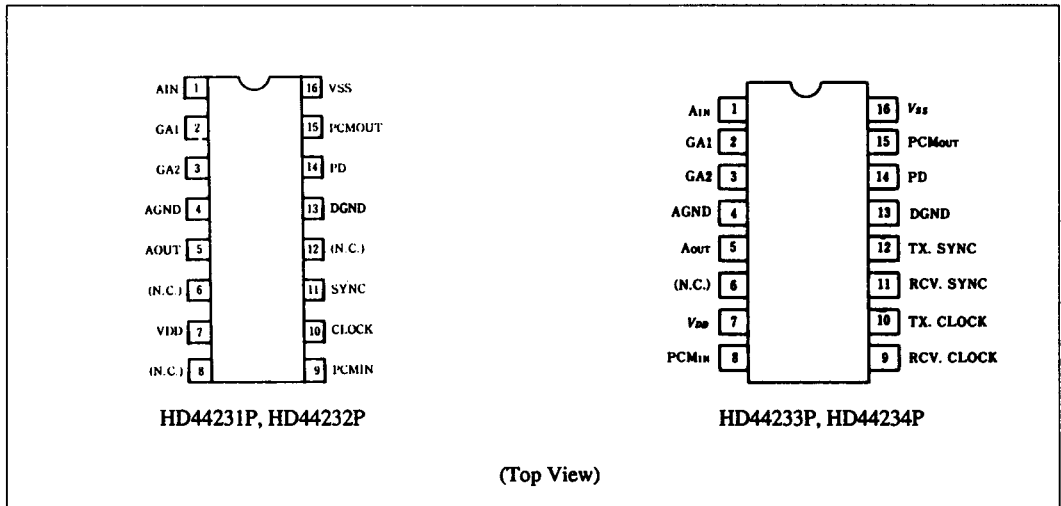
AIN 1
GA1 2
GA2 3
AGND 4
AOUT 5
(N.C.) 6
VDD 7
(N.C.) 8
16 VSS
15 PCMOUT
14 PD
13 DGND
12 (N.C.)
11 SYNC
10 CLOCK
9 PCMIN

HD44231P, HD44232P

$A_{IN}$ 1
GA1 2
GA2 3
AGND 4
$A_{OUT}$ 5
(N.C.) 6
$V_{DD}$ 7
$PCM_{IN}$ 8
16 $V_{SS}$
15 $PCM_{OUT}$
14 PD
13 DGND
12 TX. SYNC
11 RCV. SYNC
10 TX. CLOCK
9 RCV. CLOCK

HD44233P, HD44234P

(Top View)